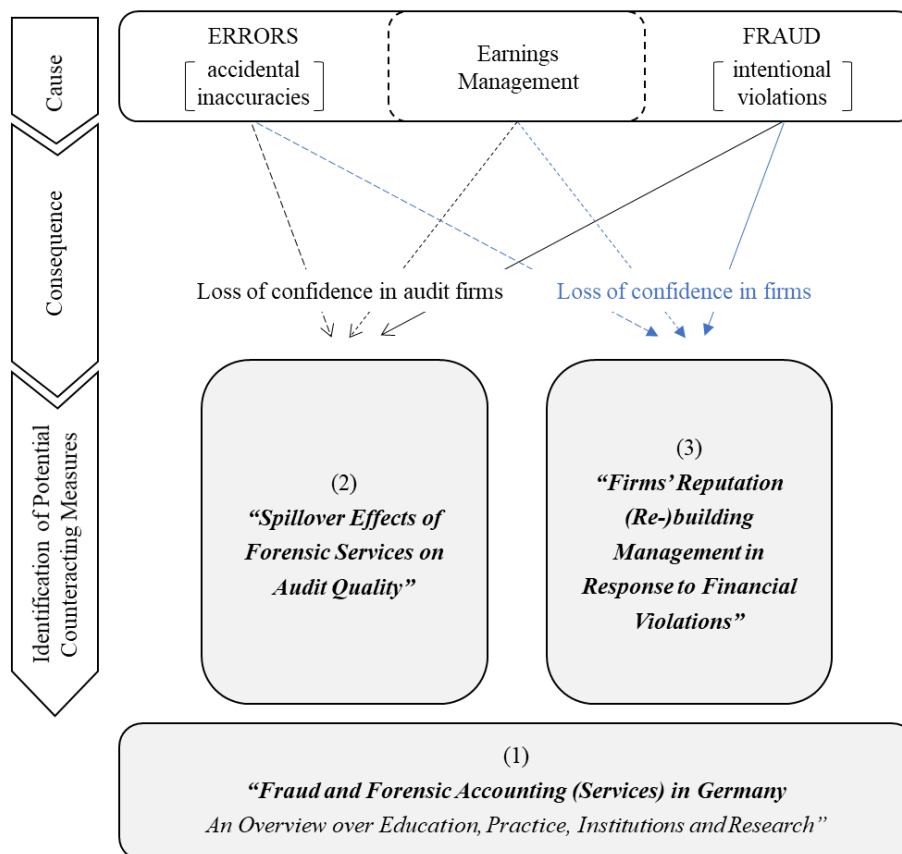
Cause

ERRORS
accidental inaccuracies

Earnings Management

FRAUD
intentional violations

Consequence

Loss of confidence in audit firms

Loss of confidence in firms

Identification of Potential Counteracting Measures

(2)
"Spillover Effects of Forensic Services on Audit Quality"

(3)
"Firms' Reputation (Re-)building Management in Response to Financial Violations"

(1)
"Fraud and Forensic Accounting (Services) in Germany
An Overview over Education, Practice, Institutions and Research"